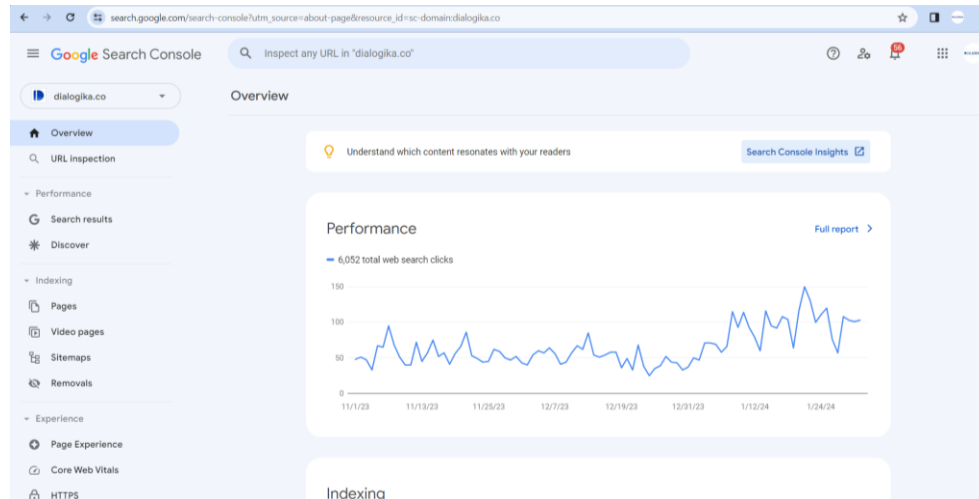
search.google.com/search-console?utm_source=about-page&resource_id=sc-domain:dialogika.co

Google Search Console

Inspect any URL in "dialogika.co"

56

dialogika.co

Overview

Overview

URL inspection

Performance

Search results

Discover

Indexing

Pages

Video pages

Sitemaps

Removals

Experience

Page Experience

Core Web Vitals

HTTPS

Understand which content resonates with your readers

Search Console Insights

Performance

Full report

6,052 total web search clicks

150

100

50

0

11/1/23

11/13/23

11/25/23

12/7/23

12/19/23

12/31/23

1/12/24

1/24/24

Indexing